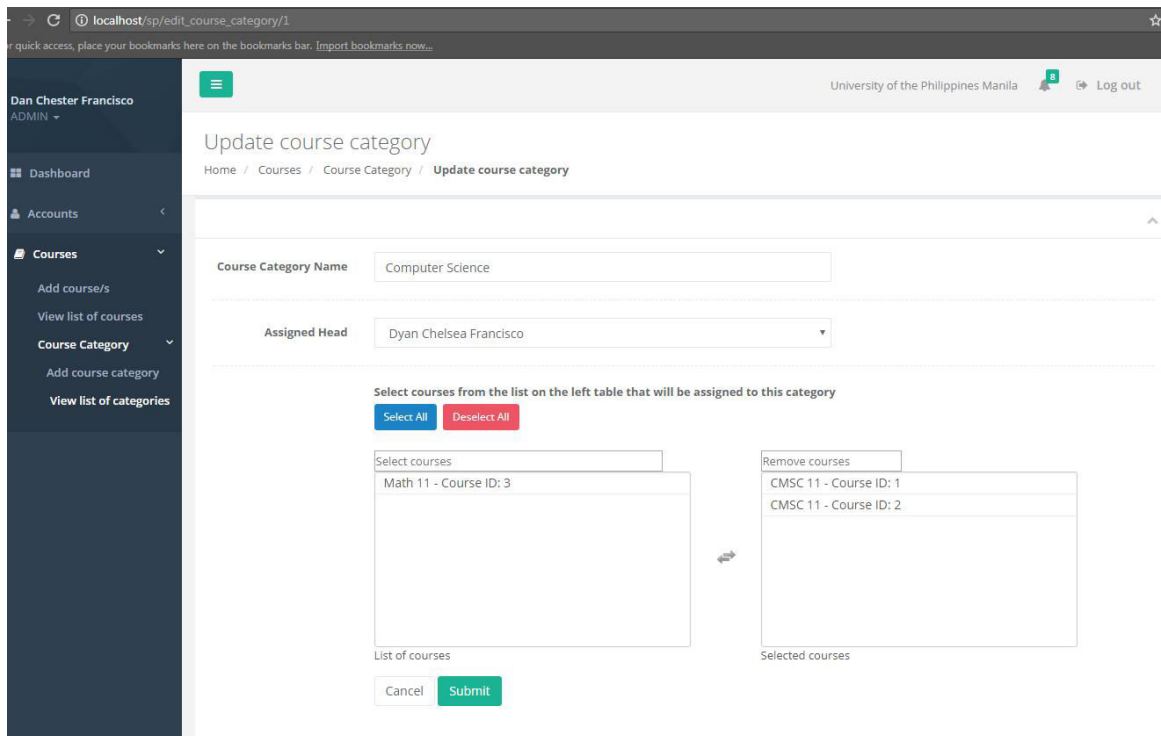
localhost/sp/edit_course_category/1

r quick access, place your bookmarks here on the bookmarks bar. Import bookmarks now...

Dan Chester Francisco
ADMIN

Dashboard

Accounts

Courses

Add course/s

View list of courses

Course Category

Add course category

View list of categories

University of the Philippines Manila 8 Log out

Update course category

Home / Courses / Course Category / Update course category

Course Category Name Computer Science

Assigned Head Dyan Chelsea Francisco

Select courses from the list on the left table that will be assigned to this category

Select All Deselect All

Select courses

Math 11 - Course ID: 3

List of courses

Remove courses

CMSC 11 - Course ID: 1

CMSC 11 - Course ID: 2

Selected courses

Cancel Submit